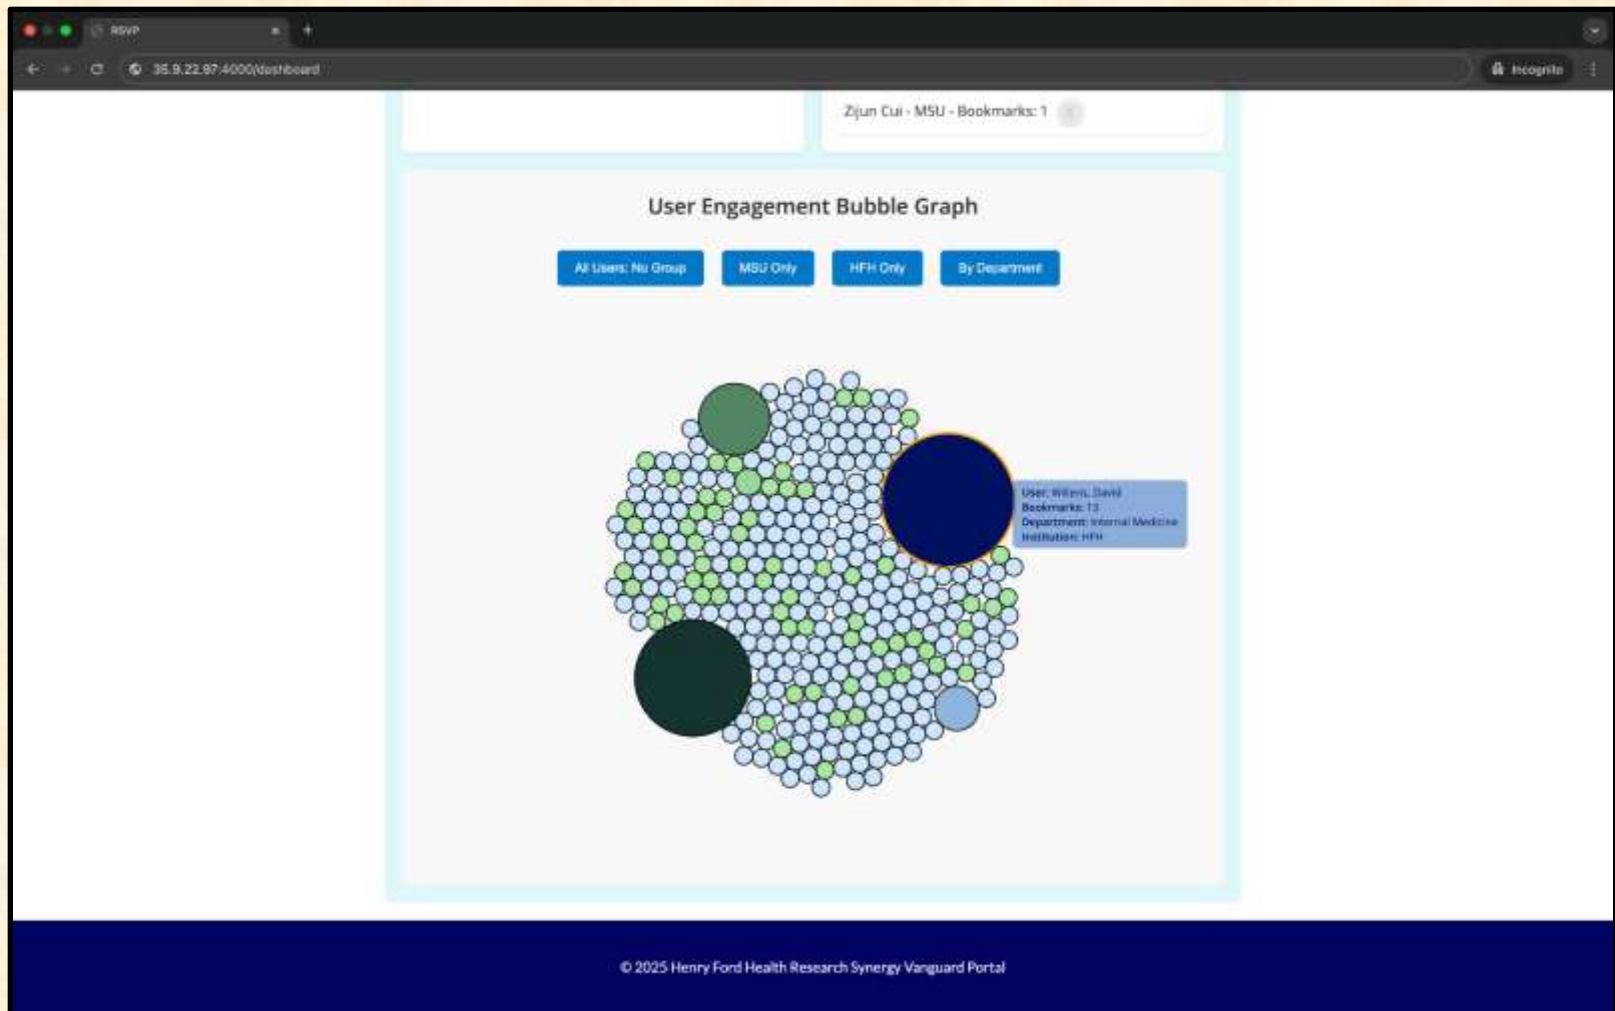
RSVP

35.9.22.97:4000/dashboard

Incognito

Zijun Cui - MSU - Bookmarks: 1

User Engagement Bubble Graph

All Users: No Group

MSU Only

HFH Only

By Department

User: Willens, David
Bookmarks: 13
Department: Internal Medicine
Institution: HFH

© 2025 Henry Ford Health Research Synergy Vanguard Portal